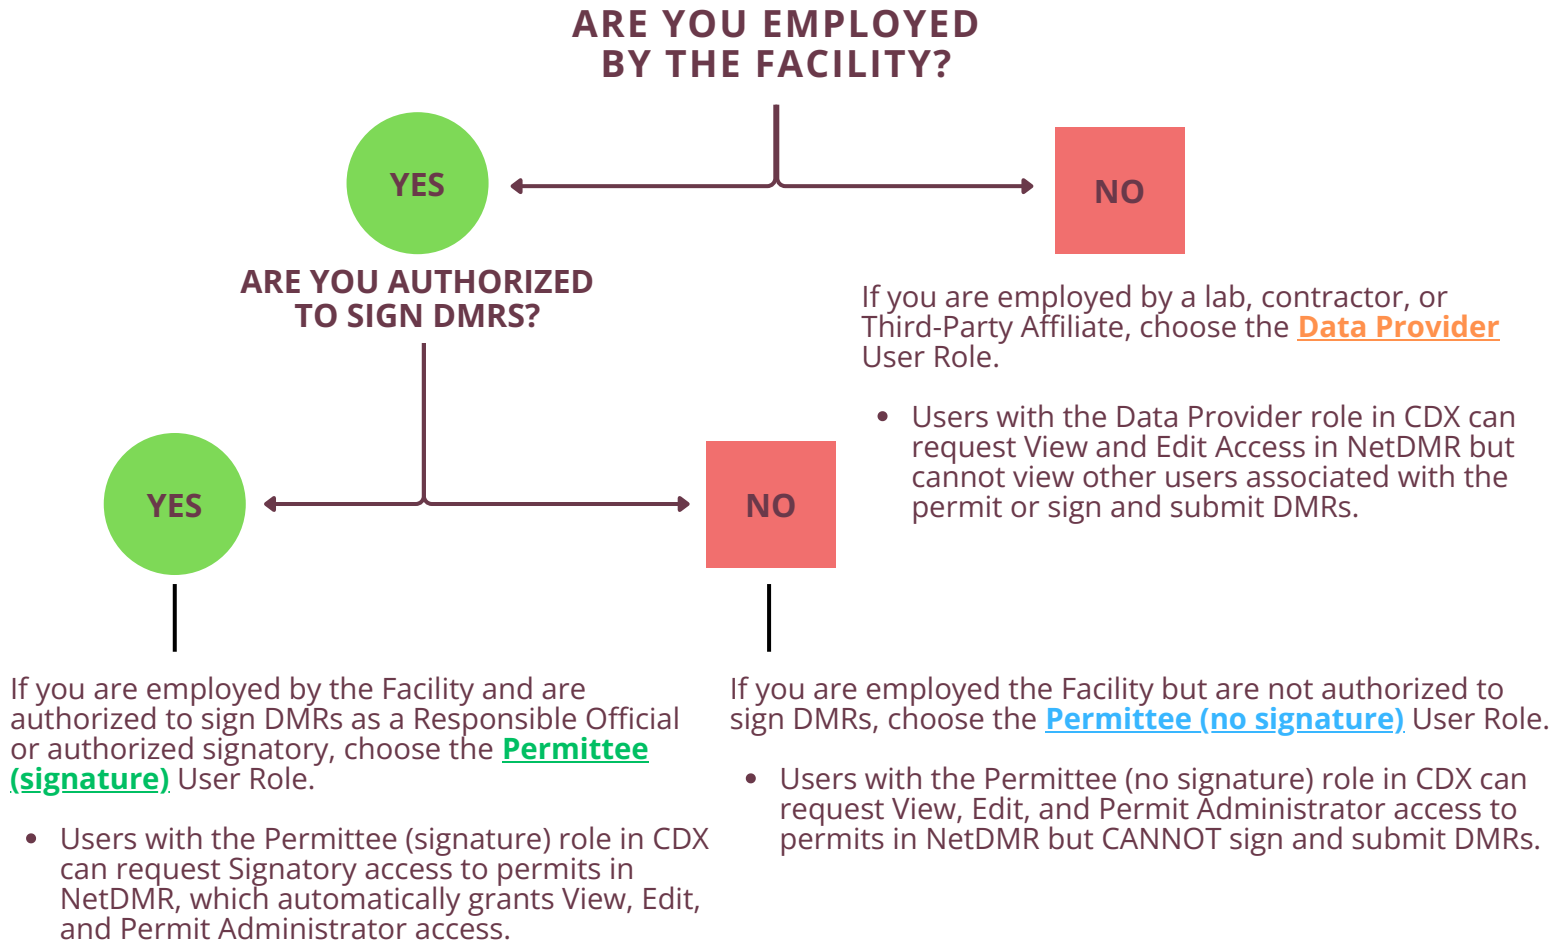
ARE YOU EMPLOYED BY THE FACILITY?

YES

NO

ARE YOU AUTHORIZED TO SIGN DMRS?

If you are employed by a lab, contractor, or Third-Party Affiliate, choose the Data Provider User Role.

- Users with the Data Provider role in CDX can request View and Edit Access in NetDMR but cannot view other users associated with the permit or sign and submit DMRs.

YES

NO

If you are employed by the Facility and are authorized to sign DMRs as a Responsible Official or authorized signatory, choose the Permittee (signature) User Role.

- Users with the Permittee (signature) role in CDX can request Signatory access to permits in NetDMR, which automatically grants View, Edit, and Permit Administrator access.

If you are employed the Facility but are not authorized to sign DMRs, choose the Permittee (no signature) User Role.

- Users with the Permittee (no signature) role in CDX can request View, Edit, and Permit Administrator access to permits in NetDMR but CANNOT sign and submit DMRs.